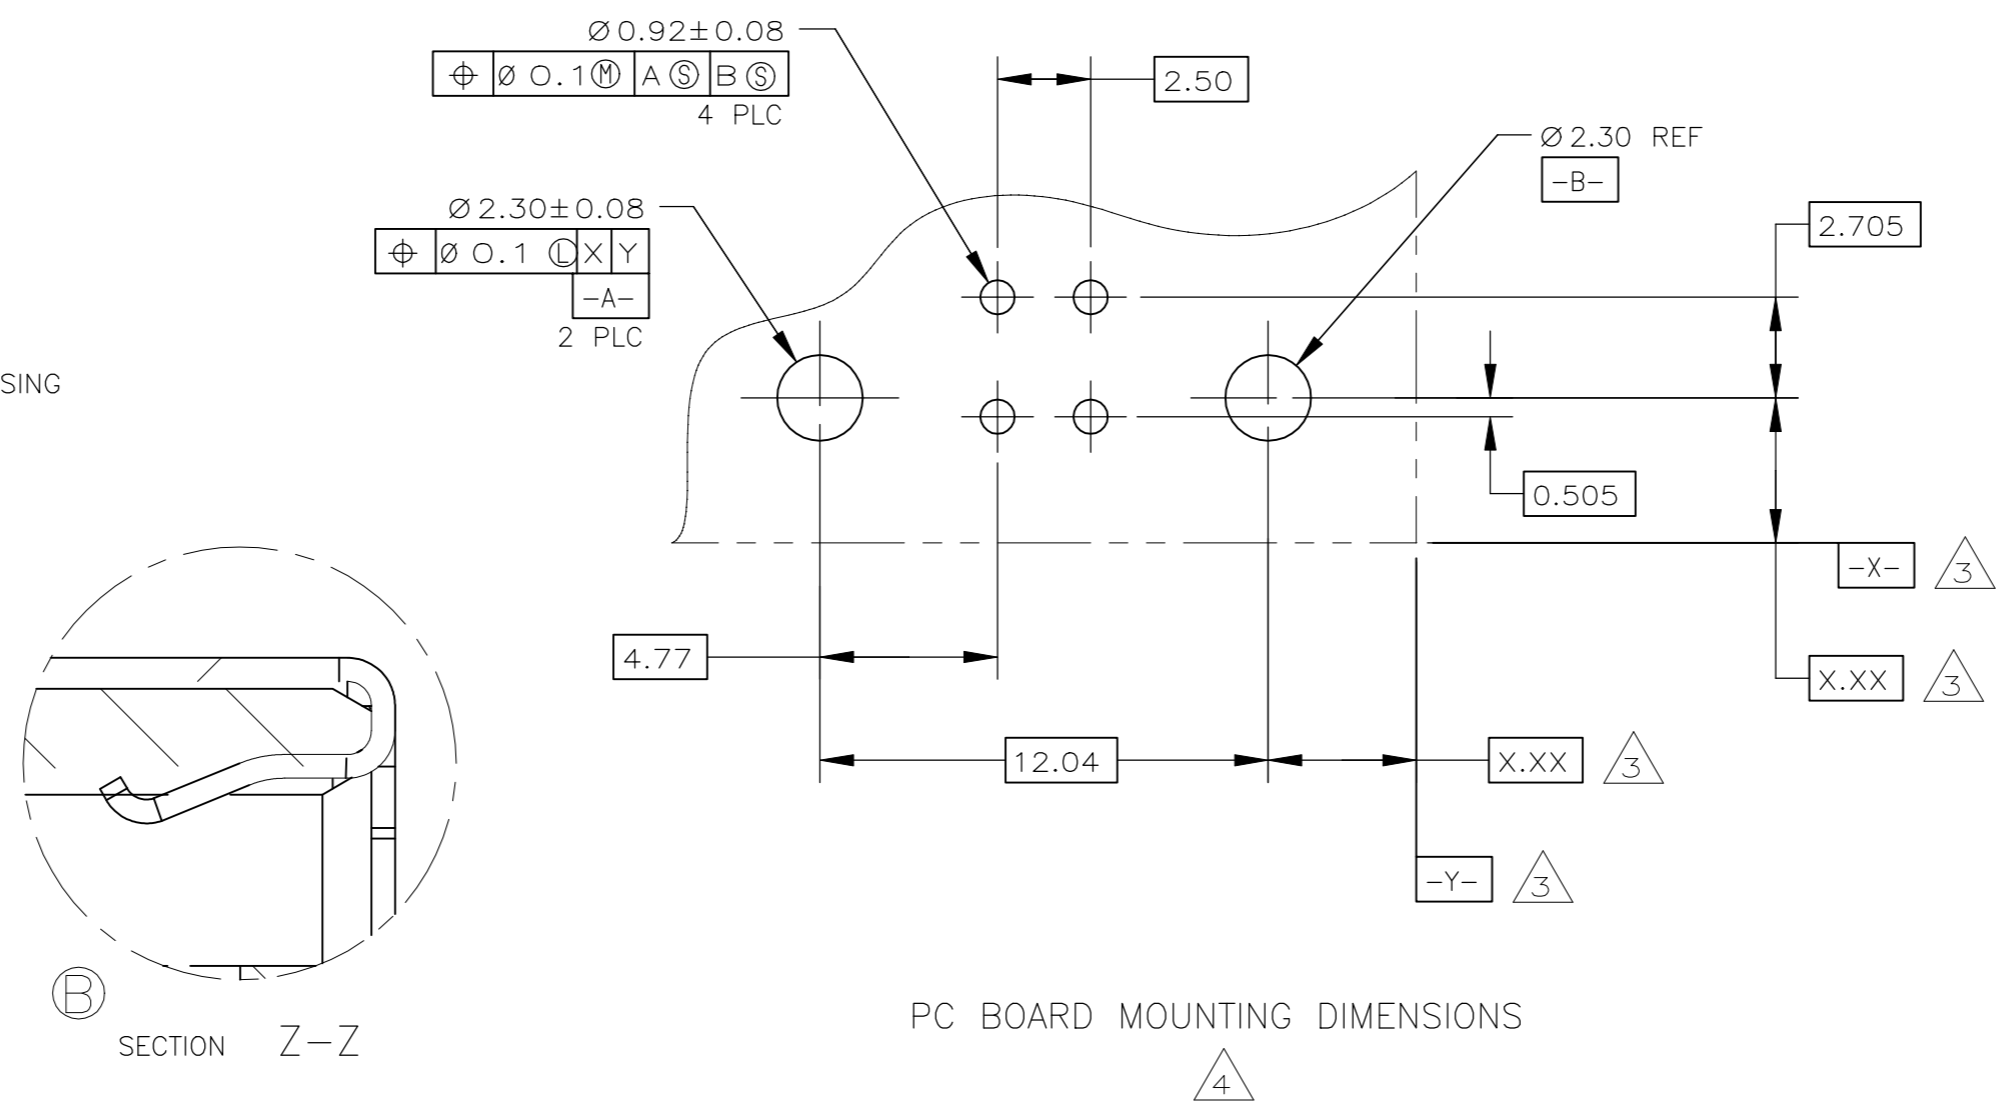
$\varnothing 0.92 \pm 0.08$

| ⌖ | Ø 0.1Ⓜ | AⓈ | BⓈ |
|---|---|---|---|

4 PLC

2.50

Ø2.30 REF

-B-

$\varnothing 2.30 \pm 0.08$

| ⌖ | Ø 0.1 Ⓛ | X | Y |
|---|---|---|---|

-A-

2 PLC

2.705

SING

0.505

-X- 3

4.77

X.XX 3

12.04

X.XX 3

-Y- 3

B

SECTION Z-Z

PC BOARD MOUNTING DIMENSIONS

4